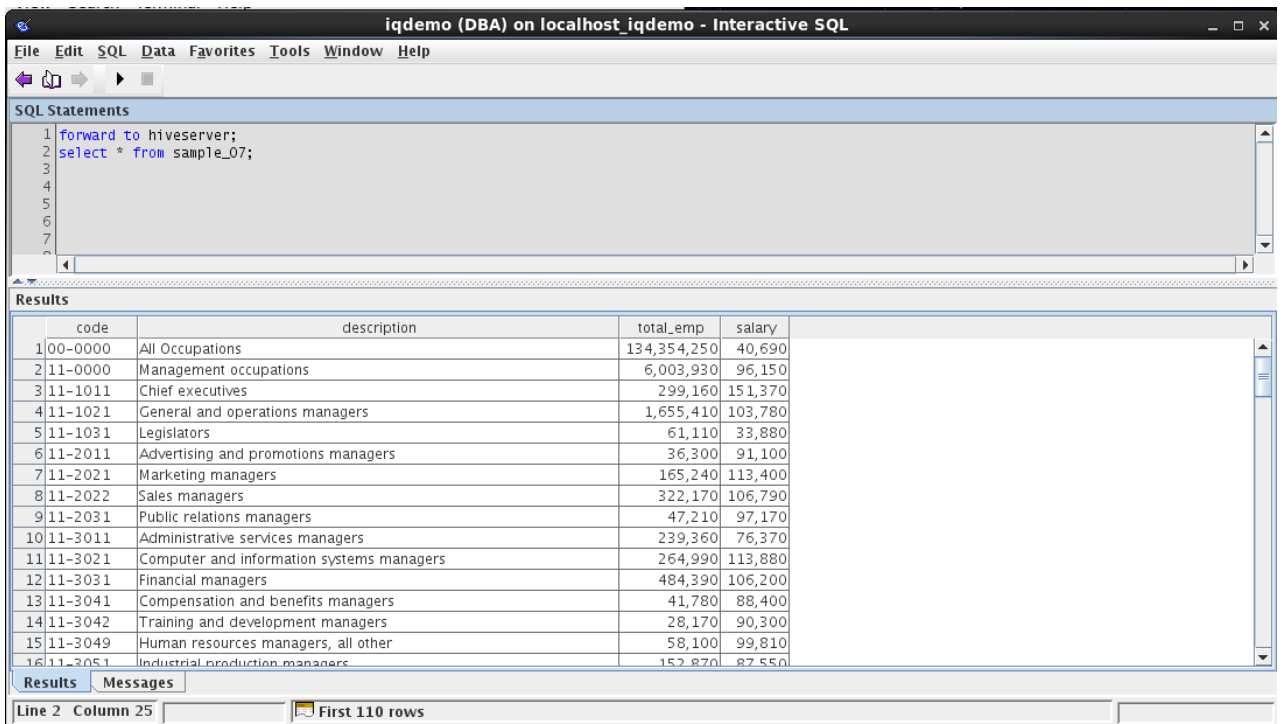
iqdemo (DBA) on localhost_iqdemo - Interactive SQL

File Edit SQL Data Favorites Tools Window Help

SQL Statements

1 forward to hiveserver;
2 select * from sample_07;
3
4
5
6
7

Results

| | code | description | total_emp | salary |
|---|---|---|---|---|
| 1 | 00-0000 | All Occupations | 134,354,250 | 40,690 |
| 2 | 11-0000 | Management occupations | 6,003,930 | 96,150 |
| 3 | 11-1011 | Chief executives | 299,160 | 151,370 |
| 4 | 11-1021 | General and operations managers | 1,655,410 | 103,780 |
| 5 | 11-1031 | Legislators | 61,110 | 33,880 |
| 6 | 11-2011 | Advertising and promotions managers | 36,300 | 91,100 |
| 7 | 11-2021 | Marketing managers | 165,240 | 113,400 |
| 8 | 11-2022 | Sales managers | 322,170 | 106,790 |
| 9 | 11-2031 | Public relations managers | 47,210 | 97,170 |
| 10 | 11-3011 | Administrative services managers | 239,360 | 76,370 |
| 11 | 11-3021 | Computer and information systems managers | 264,990 | 113,880 |
| 12 | 11-3031 | Financial managers | 484,390 | 106,200 |
| 13 | 11-3041 | Compensation and benefits managers | 41,780 | 88,400 |
| 14 | 11-3042 | Training and development managers | 28,170 | 90,300 |
| 15 | 11-3049 | Human resources managers, all other | 58,100 | 99,810 |
| 16 | 11-3051 | Industrial production managers | 152,870 | 87,550 |

Results Messages

Line 2 Column 25 First 110 rows